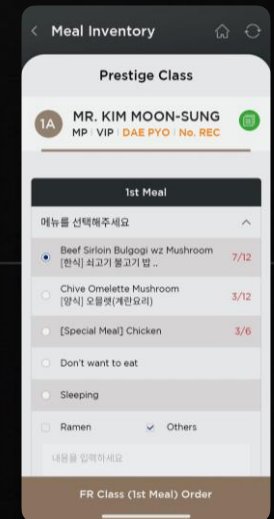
< Meal Inventory

Prestige Class

1A MR. KIM MOON-SUNG
MP | VIP | DAE PYO | No. REC

1st Meal

메뉴를 선택해주세요

Beef Sirloin Bulgogi wz Mushroom
[한식] 쇠고기 불고기 밥 .. 7/12

Chive Omelette Mushroom
[양식] 오믈렛(계란요리) 3/12

[Special Meal] Chicken 3/6

Don't want to eat

Sleeping

Ramen Others

내용을 입력하세요

FR Class (1st Meal) Order